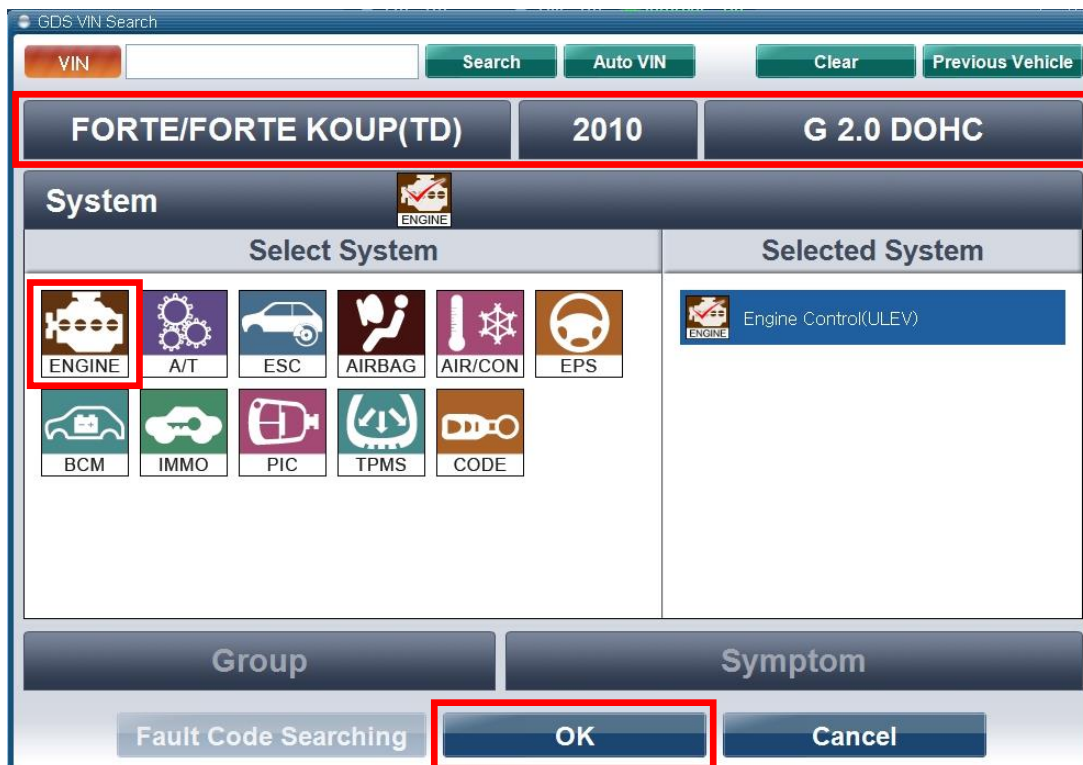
GDS VIN Search

VIN

Search

Auto VIN

Clear

Previous Vehicle

FORTE/FORTE KOUP(TD)

2010

G 2.0 DOHC

System

ENGINE

Select System

Selected System

ENGINE

A/T

ESC

AIRBAG

AIR/CON

EPS

BCM

IMMO

PIC

TPMS

CODE

ENGINE

Engine Control(ULEV)

Group

Symptom

Fault Code Searching

OK

Cancel